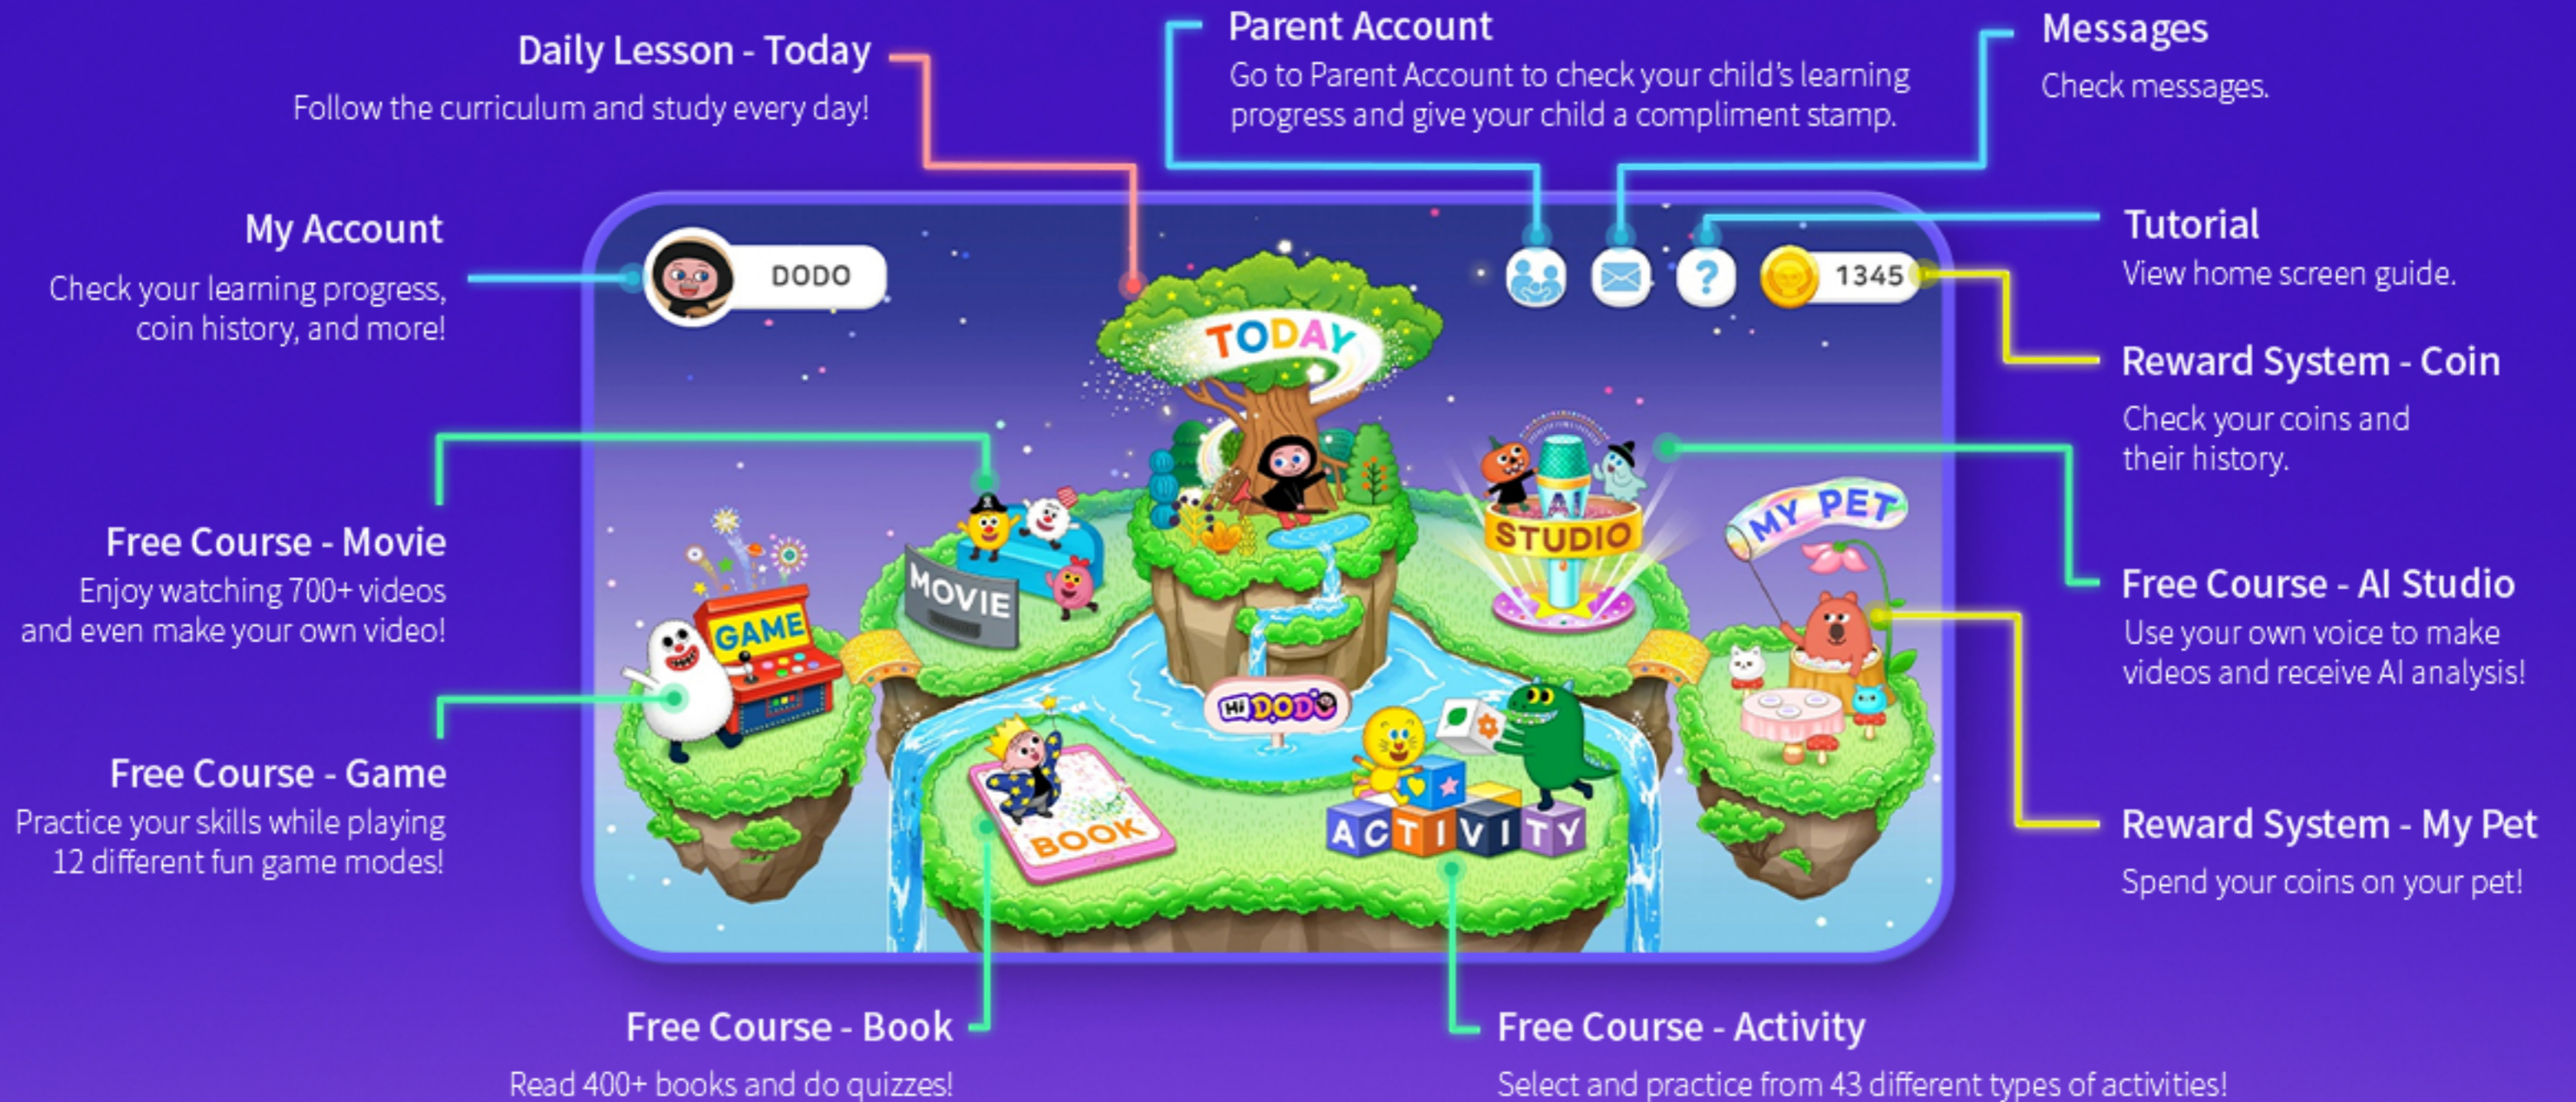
Daily Lesson - Today
Follow the curriculum and study every day!

Parent Account
Go to Parent Account to check your child's learning progress and give your child a compliment stamp.

Messages
Check messages.

My Account
Check your learning progress, coin history, and more!

DODO

TODAY

1345

Tutorial
View home screen guide.

Reward System - Coin
Check your coins and their history.

Free Course - Movie
Enjoy watching 700+ videos and even make your own video!

MOVIE

GAME

AI STUDIO

MY PET

Free Course - AI Studio
Use your own voice to make videos and receive AI analysis!

Free Course - Game
Practice your skills while playing 12 different fun game modes!

Hi DODO

BOOK

ACTIVITY

Reward System - My Pet
Spend your coins on your pet!

Free Course - Book
Read 400+ books and do quizzes!

Free Course - Activity
Select and practice from 43 different types of activities!